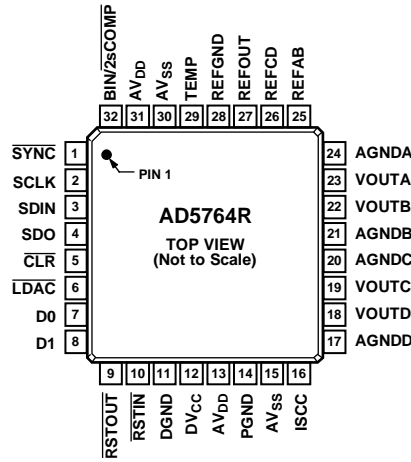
BIN/$\overline{2sCOMP}$ 32
$AV_{DD}$ 31
$AV_{SS}$ 30
TEMP 29
REFGND 28
REFOUT 27
REFCD 26
REFAB 25

$\overline{SYNC}$ 1
SCLK 2
SDIN 3
SDO 4
$\overline{CLR}$ 5
$\overline{LDAC}$ 6
D0 7
D1 8

PIN 1

AD5764R

TOP VIEW
(Not to Scale)

24 AGNDA
23 VOUTA
22 VOUTB
21 AGNDB
20 AGNDC
19 VOUTC
18 VOUTD
17 AGNDD

9 RSTOUT
10 RSTIN
11 DGND
12 $DV_{CC}$
13 $AV_{DD}$
14 PGND
15 $AV_{SS}$
16 ISCC